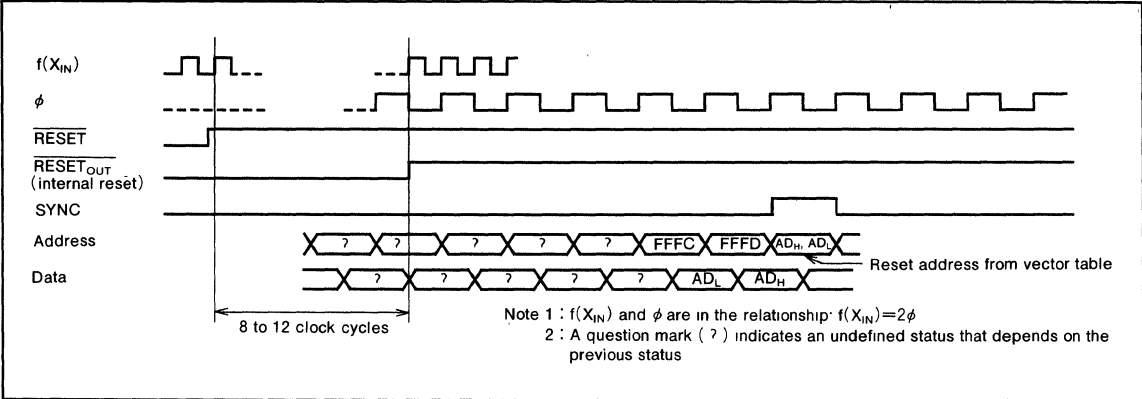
$f(X_{IN})$

$\phi$

$\overline{RESET}$

$\overline{RESET_{OUT}}$
(internal reset)

SYNC

Address

Data

? ? ? ? ? FFFC FFFD $AD_H$, $AD_L$

? ? ? ? ? $AD_L$ $AD_H$

Reset address from vector table

8 to 12 clock cycles

Note 1 : $f(X_{IN})$ and $\phi$ are in the relationship: $f(X_{IN})=2\phi$
2 : A question mark ( ? ) indicates an undefined status that depends on the previous status